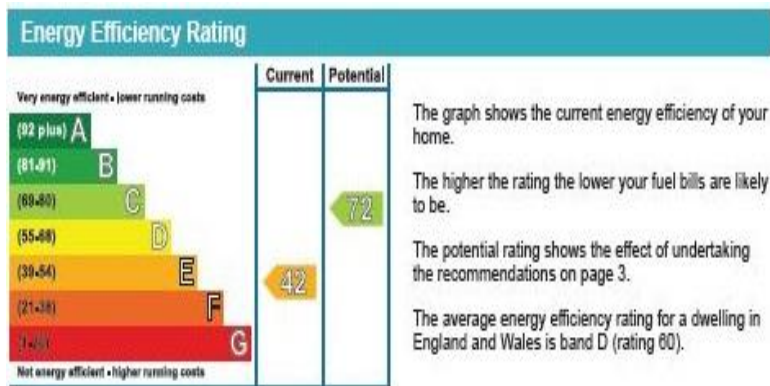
Energy Efficiency Rating

| | Current | Potential |
|---|---|---|
| Very energy efficient - lower running costs | | |
| (92 plus) A | | |
| (81-91) B | | |
| (69-80) C | | 72 |
| (55-68) D | | |
| (39-54) E | 42 | |
| (21-38) F | | |
| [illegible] G | | |
| Not energy efficient - higher running costs | | |

The graph shows the current energy efficiency of your home.

The higher the rating the lower your fuel bills are likely to be.

The potential rating shows the effect of undertaking the recommendations on page 3.

The average energy efficiency rating for a dwelling in England and Wales is band D (rating 60).